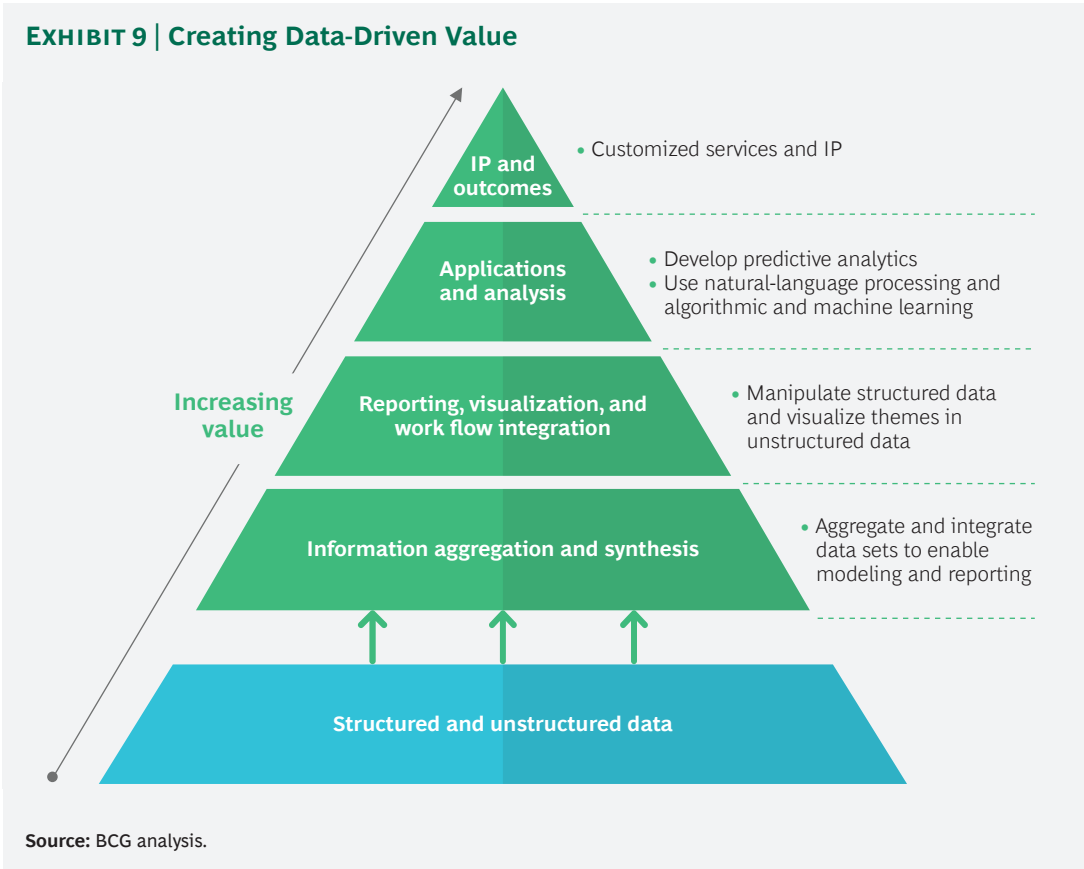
EXHIBIT 9 | Creating Data-Driven Value

Increasing value

IP and outcomes

• Customized services and IP

Applications and analysis

• Develop predictive analytics
• Use natural-language processing and algorithmic and machine learning

Reporting, visualization, and work flow integration

• Manipulate structured data and visualize themes in unstructured data

Information aggregation and synthesis

• Aggregate and integrate data sets to enable modeling and reporting

Structured and unstructured data

Source: BCG analysis.